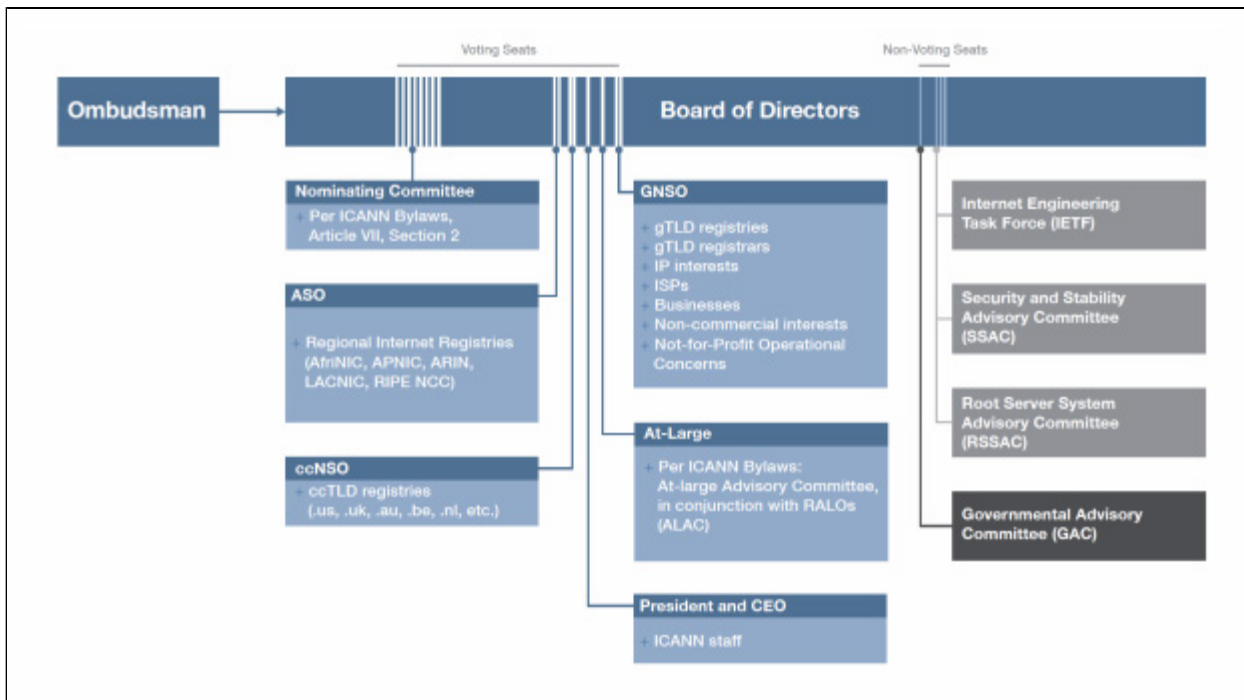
Voting Seats

Non-Voting Seats

Ombudsman

Board of Directors

Nominating Committee
+ Per ICANN Bylaws, Article VII, Section 2

ASO
+ Regional Internet Registries (AfriNIC, APNIC, ARIN, LACNIC, RIPE NCC)

ccNSO
+ ccTLD registries (.us, .uk, .au, .be, .nl, etc.)

GNSO
+ gTLD registries
+ gTLD registrars
+ IP interests
+ ISPs
+ Businesses
+ Non-commercial interests
+ Not-for-Profit Operational Concerns

At-Large
+ Per ICANN Bylaws: At-large Advisory Committee, in conjunction with RALOs (ALAC)

President and CEO
+ ICANN staff

Internet Engineering Task Force (IETF)

Security and Stability Advisory Committee (SSAC)

Root Server System Advisory Committee (RSSAC)

Governmental Advisory Committee (GAC)